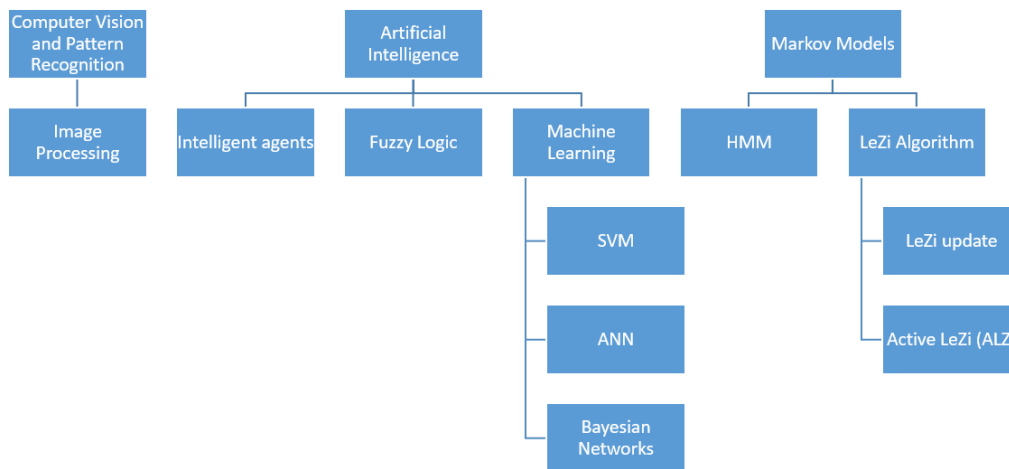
Computer Vision and Pattern Recognition

Image Processing

Artificial Intelligence

Intelligent agents

Fuzzy Logic

Machine Learning

SVM

ANN

Bayesian Networks

Markov Models

HMM

LeZi Algorithm

LeZi update

Active LeZi (ALZ